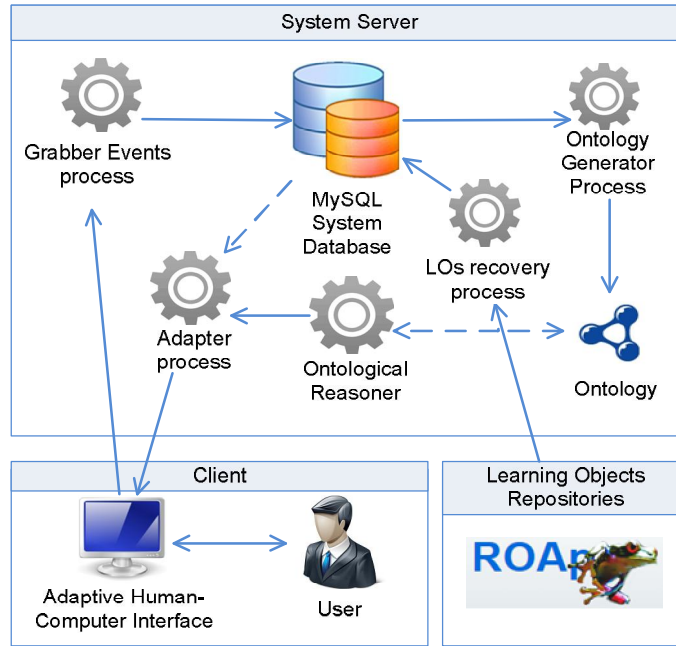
System Server

Grabber Events process

MySQL System Database

Ontology Generator Process

LOs recovery process

Adapter process

Ontological Reasoner

Ontology

Client

Learning Objects Repositories

Adaptive Human-Computer Interface

User

ROAp